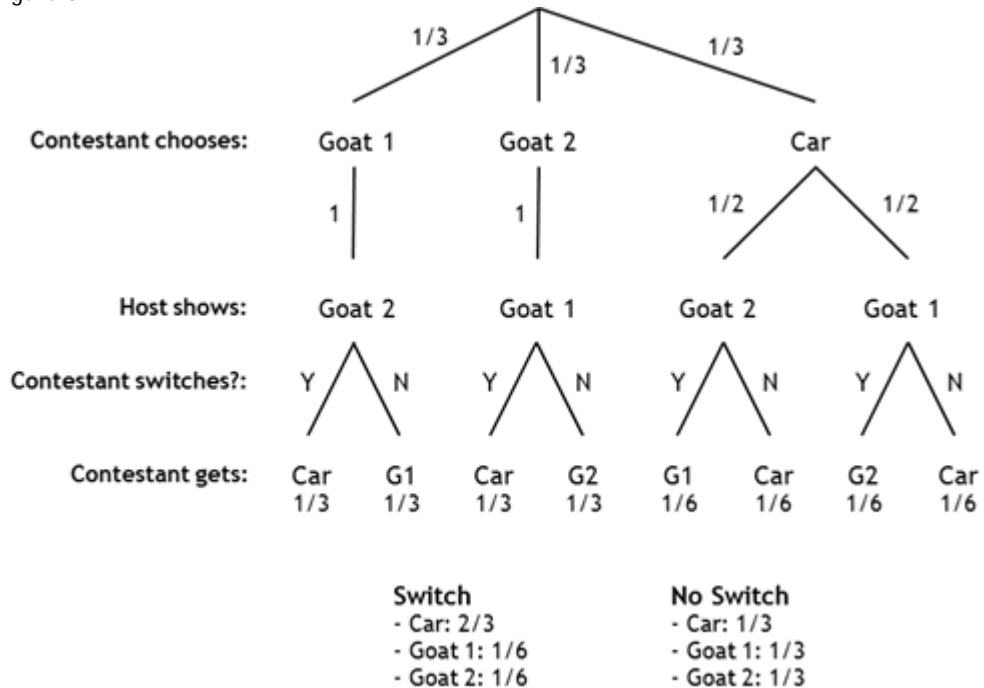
1/3
1/3
1/3

Contestant chooses: Goat 1 Goat 2 Car

1
1
1/2
1/2

Host shows: Goat 2 Goat 1 Goat 2 Goat 1

Contestant switches?: Y N Y N Y N Y N

Contestant gets: Car 1/3 G1 1/3 Car 1/3 G2 1/3 G1 1/6 Car 1/6 G2 1/6 Car 1/6

Switch
- Car: 2/3
- Goat 1: 1/6
- Goat 2: 1/6

No Switch
- Car: 1/3
- Goat 1: 1/3
- Goat 2: 1/3